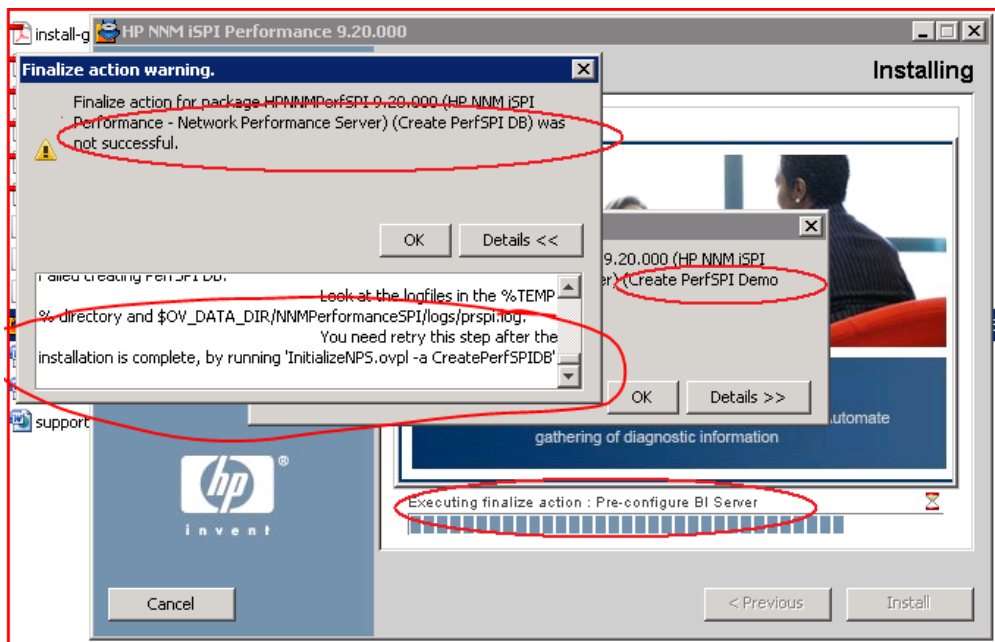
install-g

HP NNM iSPI Performance 9.20.000

Installing

Finalize action warning.

Finalize action for package HPNNMPerfSPI 9.20.000 (HP NNM iSPI Performance - Network Performance Server) (Create PerfSPI DB) was not successful.

OK

Details <<

Failed creating PerfSPI DB. Look at the logfiles in the %TEMP% directory and $OV_DATA_DIR/NNMPerformanceSPI/logs/prspi.log. You need retry this step after the installation is complete, by running 'InitializeNPS.ovpl -a CreatePerfSPIDB'

9.20.000 (HP NNM iSPI
r) (Create PerfSPI Demo

OK

Details >>

automate gathering of diagnostic information

support

invent

Executing finalize action : Pre-configure BI Server

Cancel

< Previous

Install